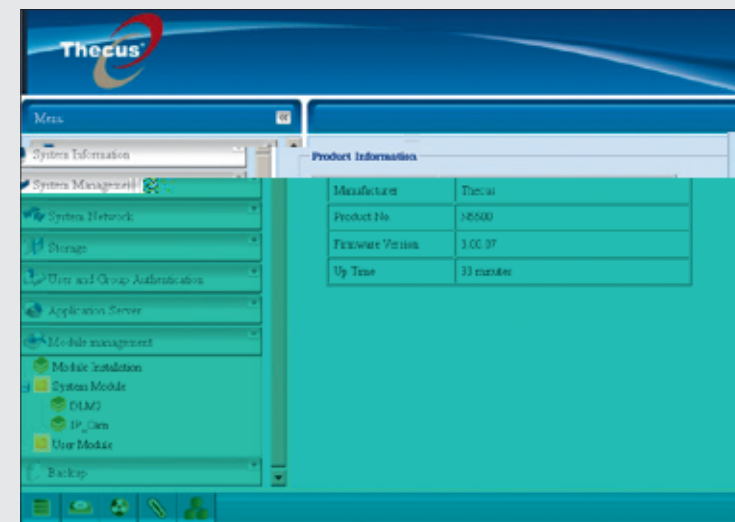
Thecus

Menu

System Information

System Management

System Network

Storage

User and Group Authentication

Application Server

Module management

Module Installation

System Module

DLM2

IP_Cam

User Module

Backup

Product Information

| Manufacturer | Thecus |
|---|---|
| Product No. | N5500 |
| Firmware Version | 3.00.07 |
| Up Time | 33 minutes |